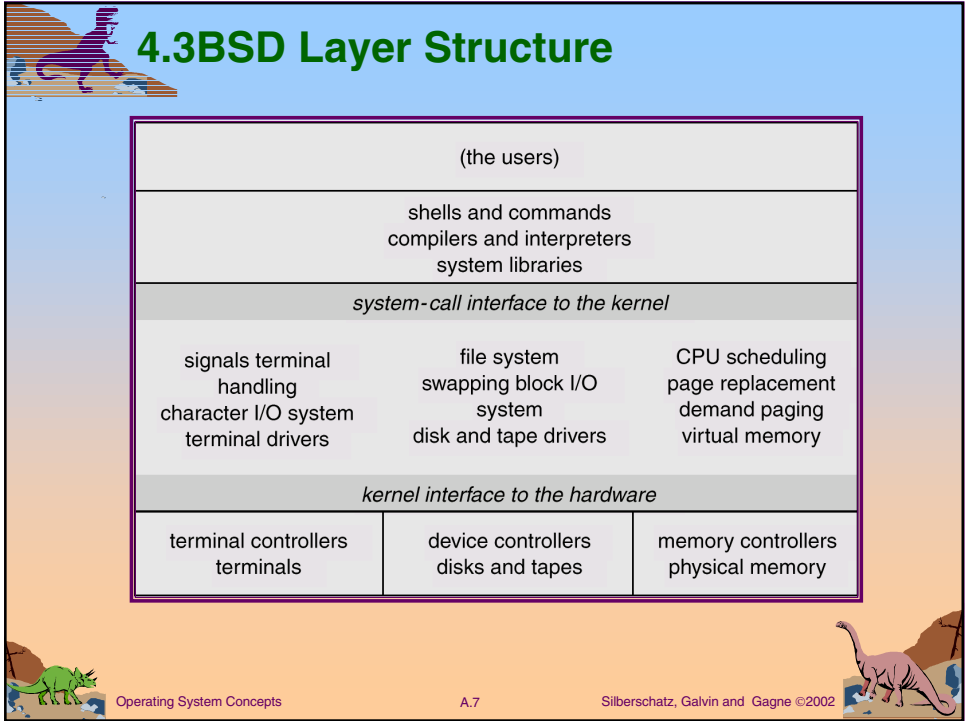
4.3BSD Layer Structure

(the users)

shells and commands
compilers and interpreters
system libraries

system-call interface to the kernel

signals terminal handling
character I/O system
terminal drivers

file system
swapping block I/O system
disk and tape drivers

CPU scheduling
page replacement
demand paging
virtual memory

kernel interface to the hardware

| terminal controllers terminals | device controllers disks and tapes | memory controllers physical memory |
|---|---|---|

Operating System Concepts

A.7

Silberschatz, Galvin and Gagne ©2002